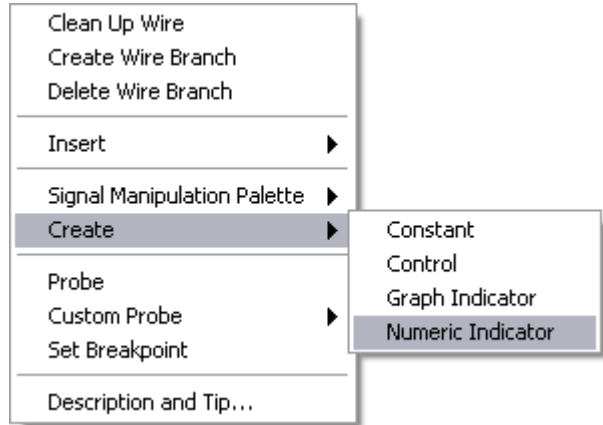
Clean Up Wire
Create Wire Branch
Delete Wire Branch

Insert

Signal Manipulation Palette
Create

Probe
Custom Probe
Set Breakpoint

Description and Tip...

Constant
Control
Graph Indicator
Numeric Indicator